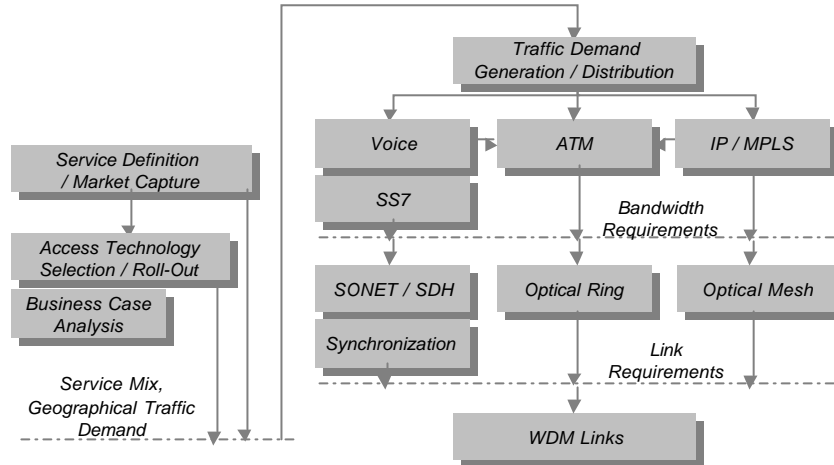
Traffic Demand Generation / Distribution

Voice

ATM

IP / MPLS

Service Definition / Market Capture

SS7

Bandwidth Requirements

Access Technology Selection / Roll-Out

Business Case Analysis

SONET / SDH

Optical Ring

Optical Mesh

Synchronization

Link Requirements

Service Mix, Geographical Traffic Demand

WDM Links